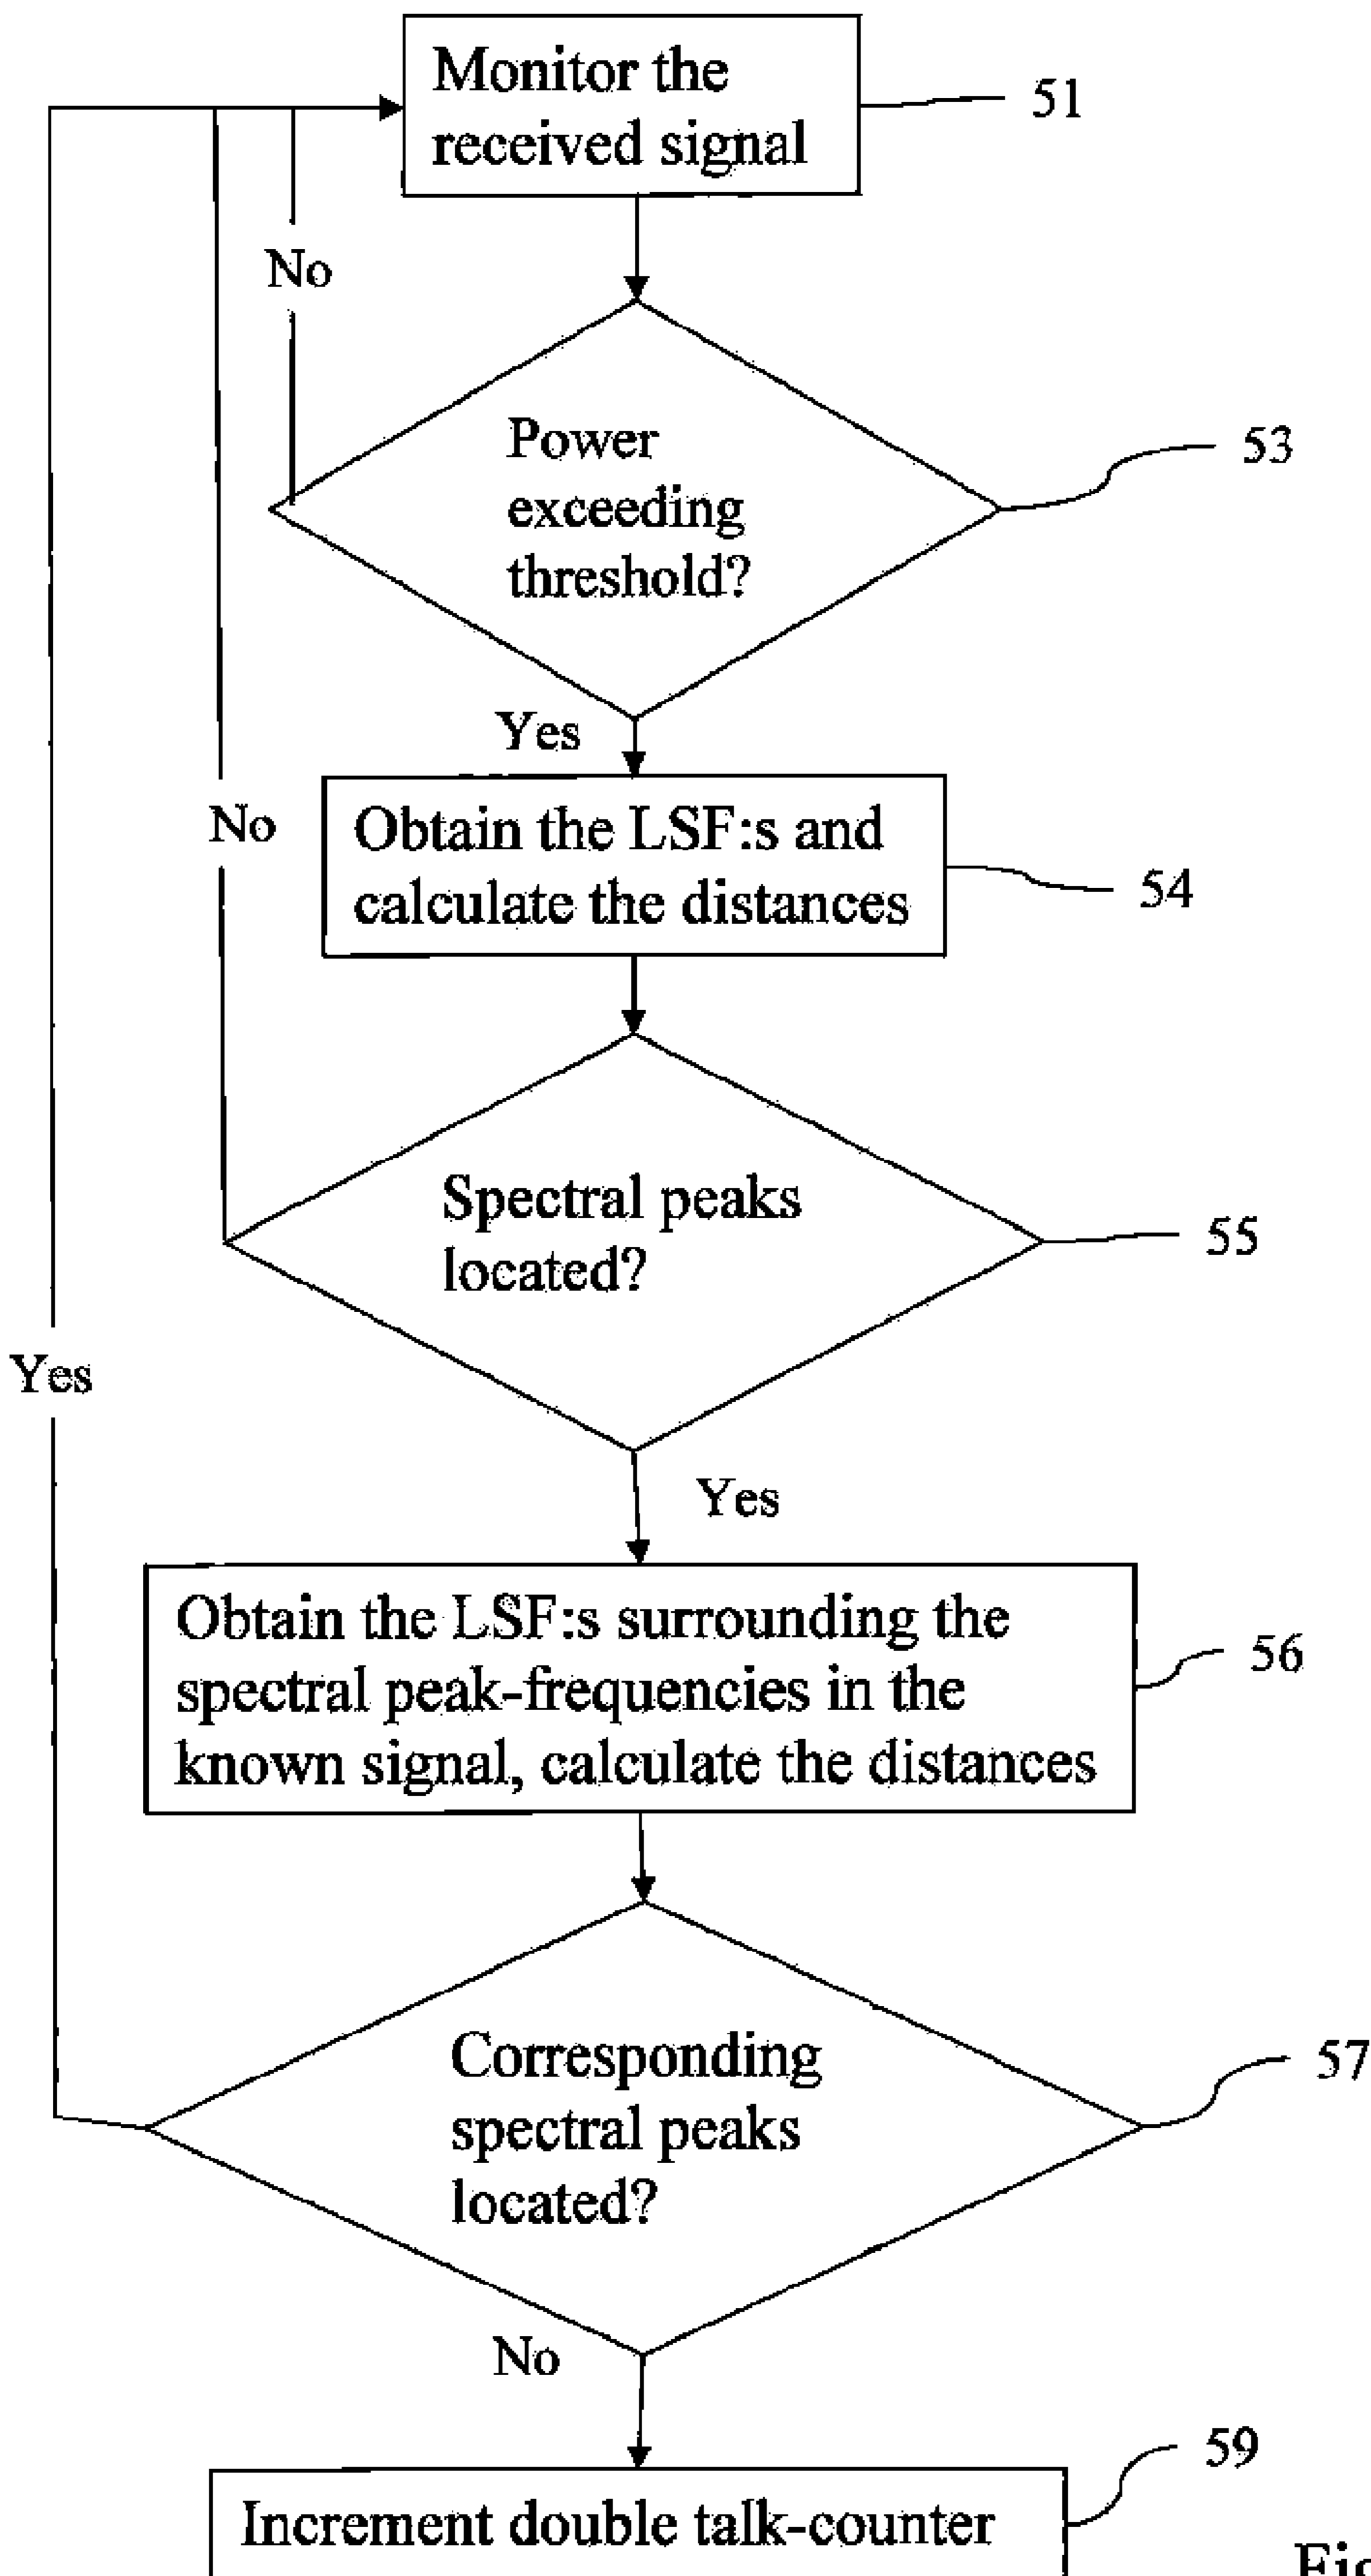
Monitor the received signal

51

No

Power exceeding threshold?

53

Yes

No

Obtain the LSF:s and calculate the distances

54

Spectral peaks located?

55

Yes

Yes

Obtain the LSF:s surrounding the spectral peak-frequencies in the known signal, calculate the distances

56

Corresponding spectral peaks located?

57

No

59

Increment double talk-counter

Fig